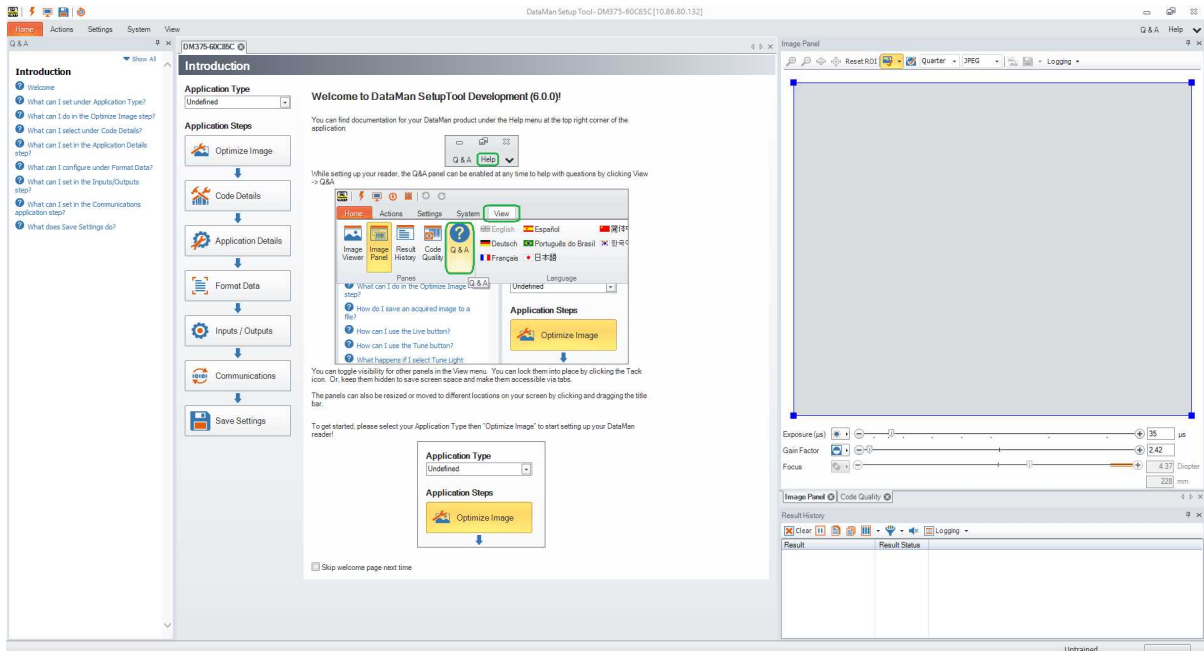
DataMan Setup Tool - DM375-60C85C [10.86.80.132]

Home Actions Settings System View

Q&A Help

Q & A

Show All

Introduction

Welcome

What can I set under Application Type?

What can I do in the Optimize Image step?

What can I select under Code Details?

What can I set in the Application Details step?

What can I configure under Format Data?

What can I set in the Inputs/Outputs step?

What can I set in the Communications application step?

What does Save Settings do?

DM375-60C85C

Introduction

Application Type

Undefined

Application Steps

Optimize Image

Code Details

Application Details

Format Data

Inputs / Outputs

Communications

Save Settings

Welcome to DataMan SetupTool Development (6.0.0)!

You can find documentation for your DataMan product under the Help menu at the top right corner of the application.

Q & A Help

While setting up your reader, the Q&A panel can be enabled at any time to help with questions by clicking View -> Q&A

Home Actions Settings System View

Image Viewer Image Panel Result History Code Quality Q & A

Panes

English Español Deutsch Português do Brasil Français 日本語

Language

Q & A

What can I do in the Optimize Image step?

How do I save an acquired image to a file?

How can I use the Live button?

How can I use the Tune button?

What happens if I select Tune Light

Undefined

Application Steps

Optimize Image

You can toggle visibility for other panels in the View menu. You can lock them into place by clicking the Tack icon. Or, keep them hidden to save screen space and make them accessible via tabs.

The panels can also be resized or moved to different locations on your screen by clicking and dragging the title bar.

To get started, please select your Application Type then "Optimize Image" to start setting up your DataMan reader!

Application Type

Undefined

Application Steps

Optimize Image

Skip welcome page next time

Image Panel

Reset ROI Quarter JPEG Logging

Exposure (µs) 35 µs

Gain Factor 2.42

Focus 4.37 Diopter

228 mm

Image Panel Code Quality

Result History

Clear Logging

Result Result Status

Untrained